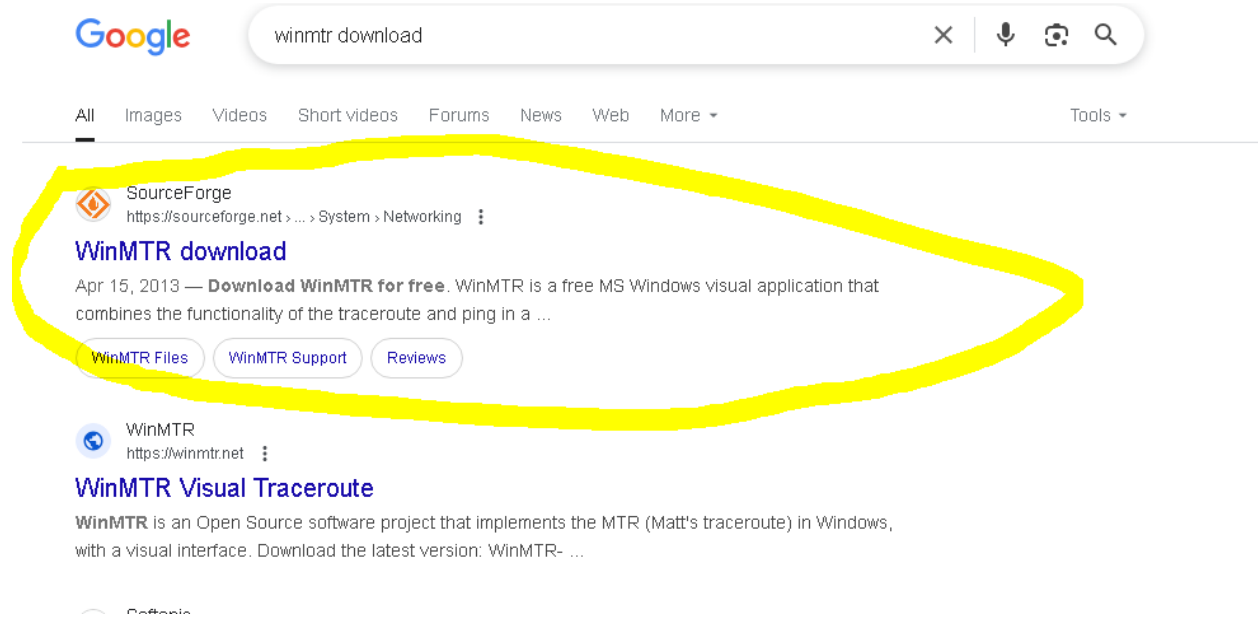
Google

winmtr download

All Images Videos Short videos Forums News Web More ▾ Tools ▾

SourceForge
https://sourceforge.net › ... › System › Networking ⋮

WinMTR download

Apr 15, 2013 — **Download WinMTR for free**. WinMTR is a free MS Windows visual application that combines the functionality of the traceroute and ping in a ...

WinMTR Files WinMTR Support Reviews

WinMTR
https://winmtr.net ⋮

WinMTR Visual Traceroute

**WinMTR** is an Open Source software project that implements the MTR (Matt's traceroute) in Windows, with a visual interface. Download the latest version: WinMTR- ...

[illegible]